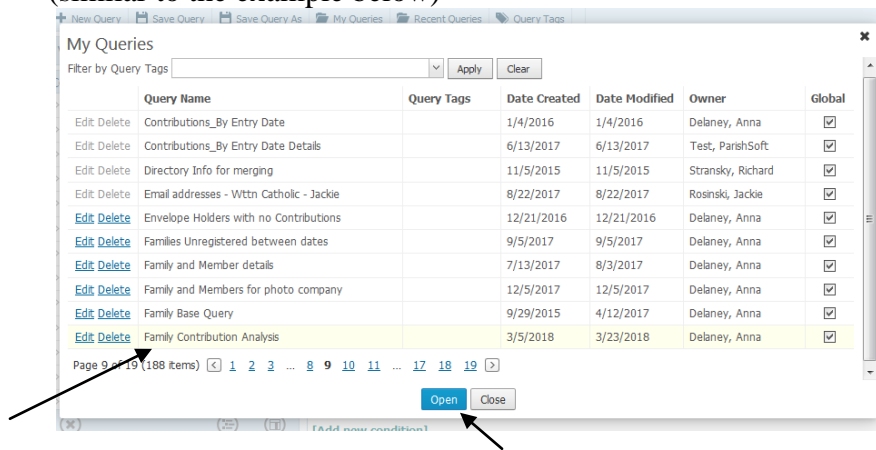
(similar to the example below)

New Query | Save Query | Save Query As | My Queries | Recent Queries | Query Tags

My Queries

Filter by Query Tags [ ] Apply Clear

| | Query Name | Query Tags | Date Created | Date Modified | Owner | Global |
|---|---|---|---|---|---|---|
| Edit Delete | Contributions_By Entry Date | | 1/4/2016 | 1/4/2016 | Delaney, Anna | ☑ |
| Edit Delete | Contributions_By Entry Date Details | | 6/13/2017 | 6/13/2017 | Test, ParishSoft | ☑ |
| Edit Delete | Directory Info for merging | | 11/5/2015 | 11/5/2015 | Stransky, Richard | ☑ |
| Edit Delete | Email addresses - Wttn Catholic - Jackie | | 8/22/2017 | 8/22/2017 | Rosinski, Jackie | ☑ |
| Edit Delete | Envelope Holders with no Contributions | | 12/21/2016 | 12/21/2016 | Delaney, Anna | ☑ |
| Edit Delete | Families Unregistered between dates | | 9/5/2017 | 9/5/2017 | Delaney, Anna | ☑ |
| Edit Delete | Family and Member details | | 7/13/2017 | 8/3/2017 | Delaney, Anna | ☑ |
| Edit Delete | Family and Members for photo company | | 12/5/2017 | 12/5/2017 | Delaney, Anna | ☑ |
| Edit Delete | Family Base Query | | 9/29/2015 | 4/12/2017 | Delaney, Anna | ☑ |
| Edit Delete | Family Contribution Analysis | | 3/5/2018 | 3/23/2018 | Delaney, Anna | ☑ |

Page 9 of 19 (188 items) < 1 2 3 ... 8 9 10 11 ... 17 18 19 >

Open Close

[Add new condition]